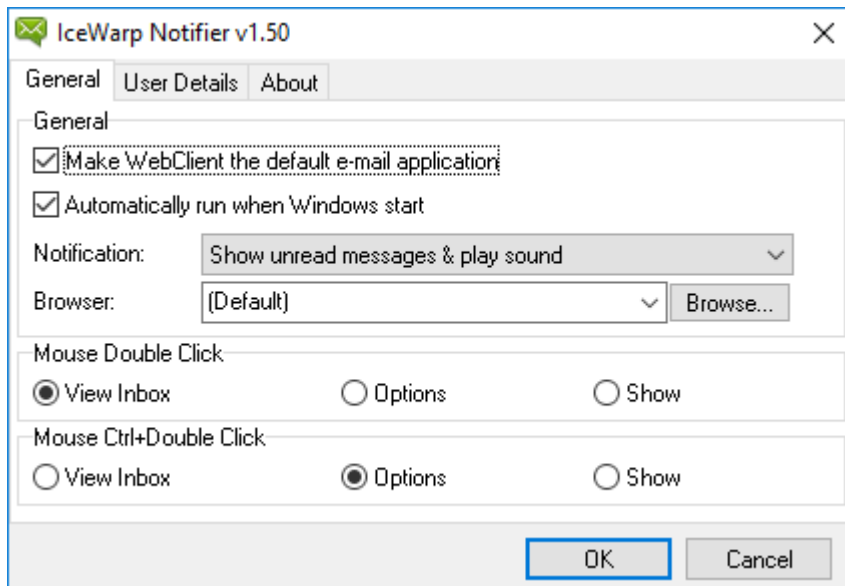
IceWarp Notifier v1.50

General | User Details | About

General

Make WebClient the default e-mail application

Automatically run when Windows start

Notification: Show unread messages & play sound

Browser: (Default) Browse...

Mouse Double Click

View Inbox Options Show

Mouse Ctrl+Double Click

View Inbox Options Show

OK Cancel